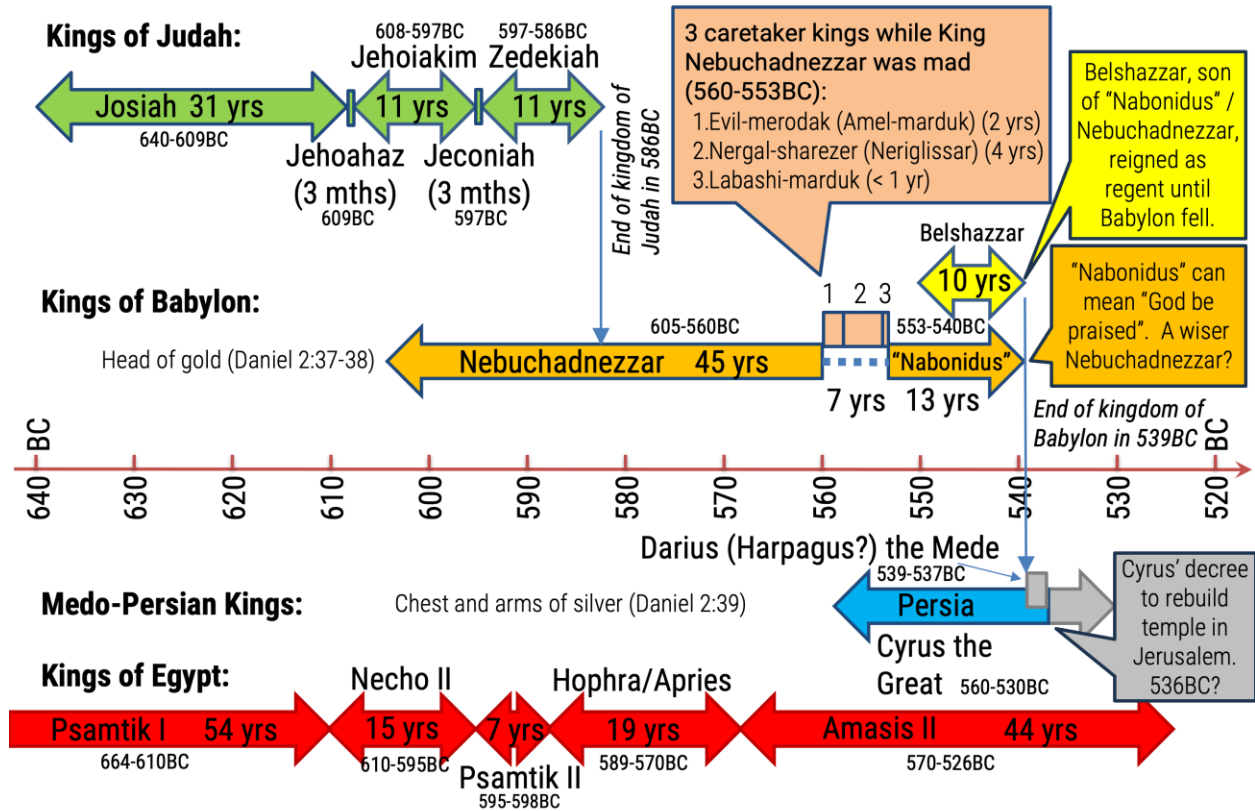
Kings of Judah:

608-597BC
Jehoiakim

597-586BC
Zedekiah

Josiah 31 yrs
640-609BC

11 yrs

11 yrs

Jehoahaz
(3 mths)
609BC

Jeconiah
(3 mths)
597BC

End of kingdom of Judah in 586BC

3 caretaker kings while King Nebuchadnezzar was mad (560-553BC):
1.Evil-merodak (Amel-marduk) (2 yrs)
2.Nergal-sharezer (Neriglissar) (4 yrs)
3.Labashi-marduk (< 1 yr)

Belshazzar, son of "Nabonidus" / Nebuchadnezzar, reigned as regent until Babylon fell.

Belshazzar
10 yrs

"Nabonidus" can mean "God be praised". A wiser Nebuchadnezzar?

Kings of Babylon:

1 2 3

605-560BC

553-540BC

Head of gold (Daniel 2:37-38)

Nebuchadnezzar 45 yrs

"Nabonidus"

7 yrs

13 yrs

End of kingdom of Babylon in 539BC

BC 640 630 620 610 600 590 580 570 560 550 540 530 520 BC

Darius (Harpagus?) the Mede
539-537BC

Medo-Persian Kings:

Chest and arms of silver (Daniel 2:39)

Persia

Cyrus' decree to rebuild temple in Jerusalem. 536BC?

Cyrus the Great 560-530BC

Kings of Egypt:

Necho II

Hophra/Apries

Psamtik I 54 yrs
664-610BC

15 yrs
610-595BC

7 yrs

19 yrs
589-570BC

Amasis II 44 yrs
570-526BC

Psamtik II
595-598BC